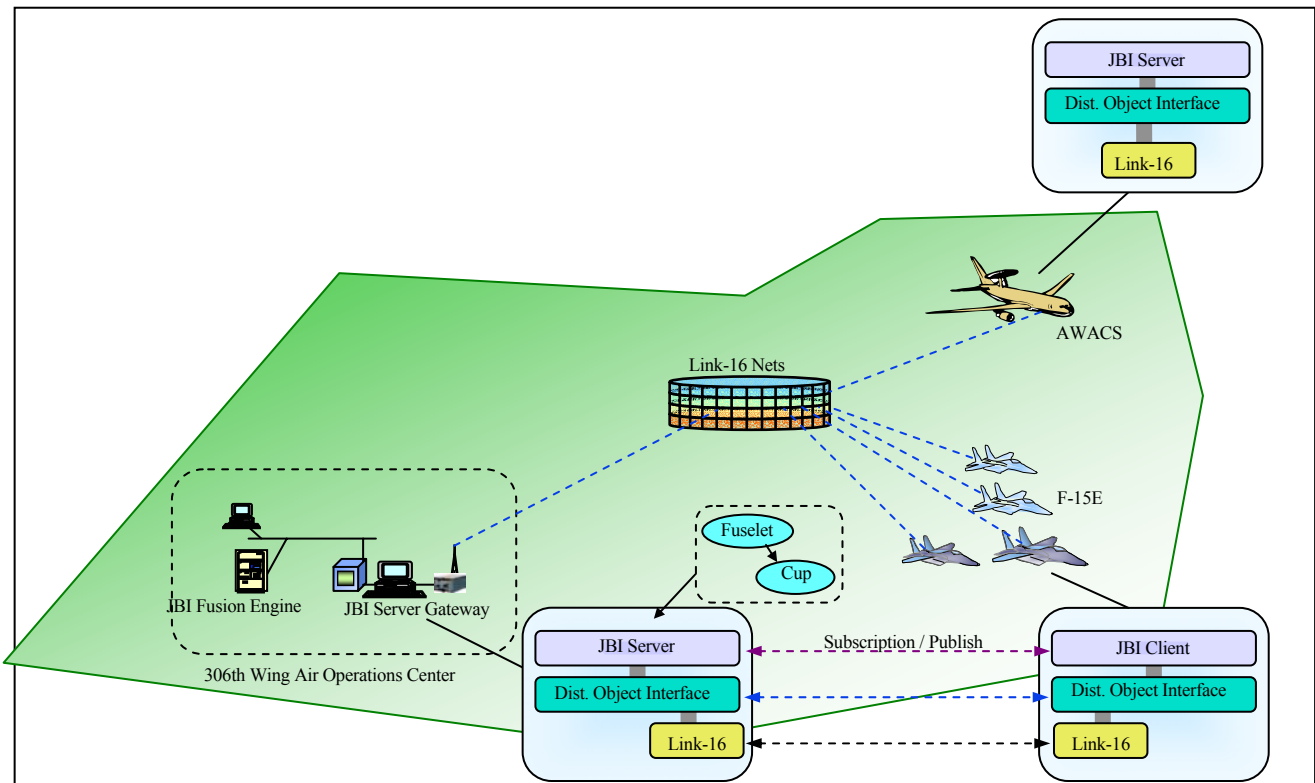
JBI Server
Dist. Object Interface
Link-16

AWACS

Link-16 Nets

F-15E

Fuselet
Cup

JBI Fusion Engine
JBI Server Gateway

306th Wing Air Operations Center

JBI Server
Dist. Object Interface
Link-16

Subscription / Publish

JBI Client
Dist. Object Interface
Link-16